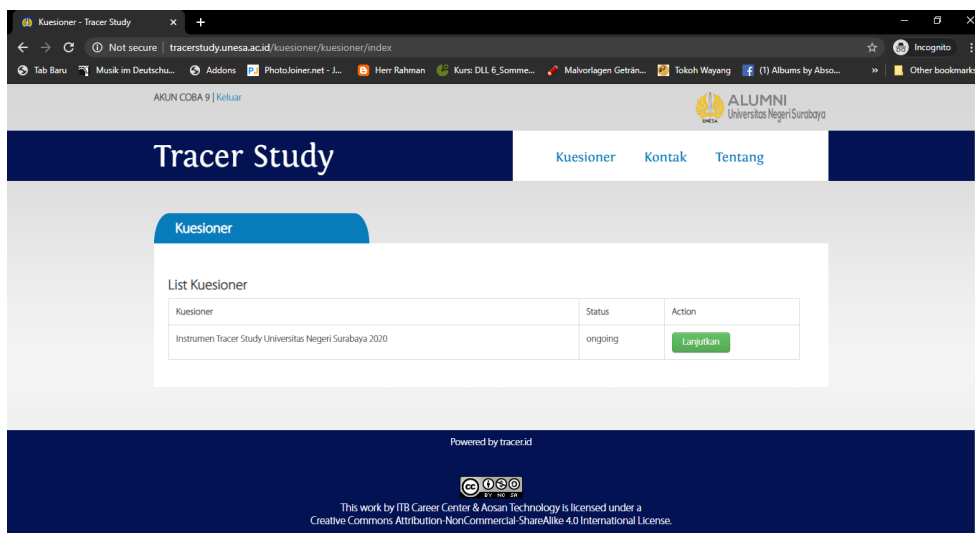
Kuesioner - Tracer Study

Not secure | tracerstudy.unesa.ac.id/kuesioner/kuesioner/index

Incognito

Tab Baru | Musik im Deutschu... | Addons | PhotoJoiner.net - J... | Herr Rahman | Kurs: DLL 6_Somme... | Malvorlagen Geträn... | Tokoh Wayang | (1) Albums by Abso... | » | Other bookmarks

AKUN COBA 9 | Keluar

ALUMNI
Universitas Negeri Surabaya

UNESA

Tracer Study

Kuesioner Kontak Tentang

Kuesioner

List Kuesioner

| Kuesioner | Status | Action |
|---|---|---|
| Instrumen Tracer Study Universitas Negeri Surabaya 2020 | ongoing | Lanjutkan |

Powered by tracer.id

BY NC SA

This work by ITB Career Center & Aosan Technology is licensed under a Creative Commons Attribution-NonCommercial-ShareAlike 4.0 International License.